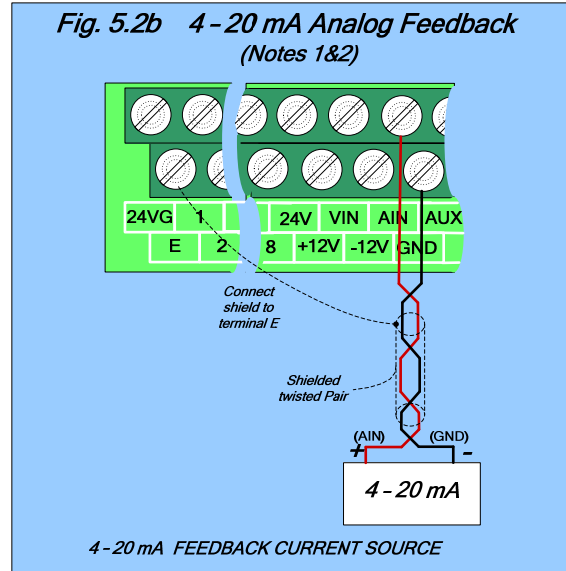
Fig. 5.2b 4 – 20 mA Analog Feedback
(Notes 1&2)

24VG 1 24V VIN AIN AUX
E 2 8 +12V -12V GND

Connect shield to terminal E

Shielded twisted Pair

(AIN) (GND)
+ -

4 – 20 mA

4 – 20 mA FEEDBACK CURRENT SOURCE